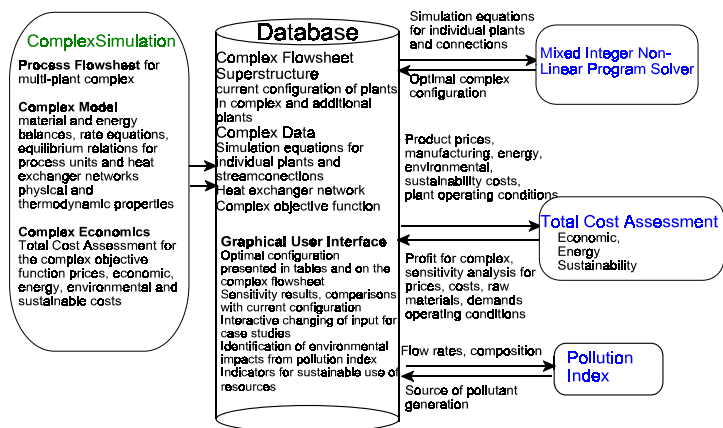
ComplexSimulation

Process Flowsheet for multi-plant complex

Complex Model material and energy balances, rate equations, equilibrium relations for process units and heat exchanger networks physical and thermodynamic properties

Complex Economics Total Cost Assessment for the complex objective function prices, economic, energy, environmental and sustainable costs

Database

Complex Flowsheet Superstructure current configuration of plants in complex and additional plants

Complex Data Simulation equations for individual plants and streamconections Heat exchanger network Complex objective function

Graphical User Interface Optimal configuration presented in tables and on the complex flowsheet Sensitivity results, comparisons with current configuration Interactive changing of input for case studies Identification of environmental impacts from pollution index Indicators for sustainable use of resources

Simulation equations for individual plants and connections

Optimal complex configuration

Mixed Integer Non-Linear Program Solver

Product prices, manufacturing, energy, environmental, sustainability costs, plant operating conditions

Total Cost Assessment
Economic,
Energy
Sustainability

Profit for complex, sensitivity analysis for prices, costs, raw materials, demands operating conditions

Flow rates, composition

Pollution Index

Source of pollutant generation